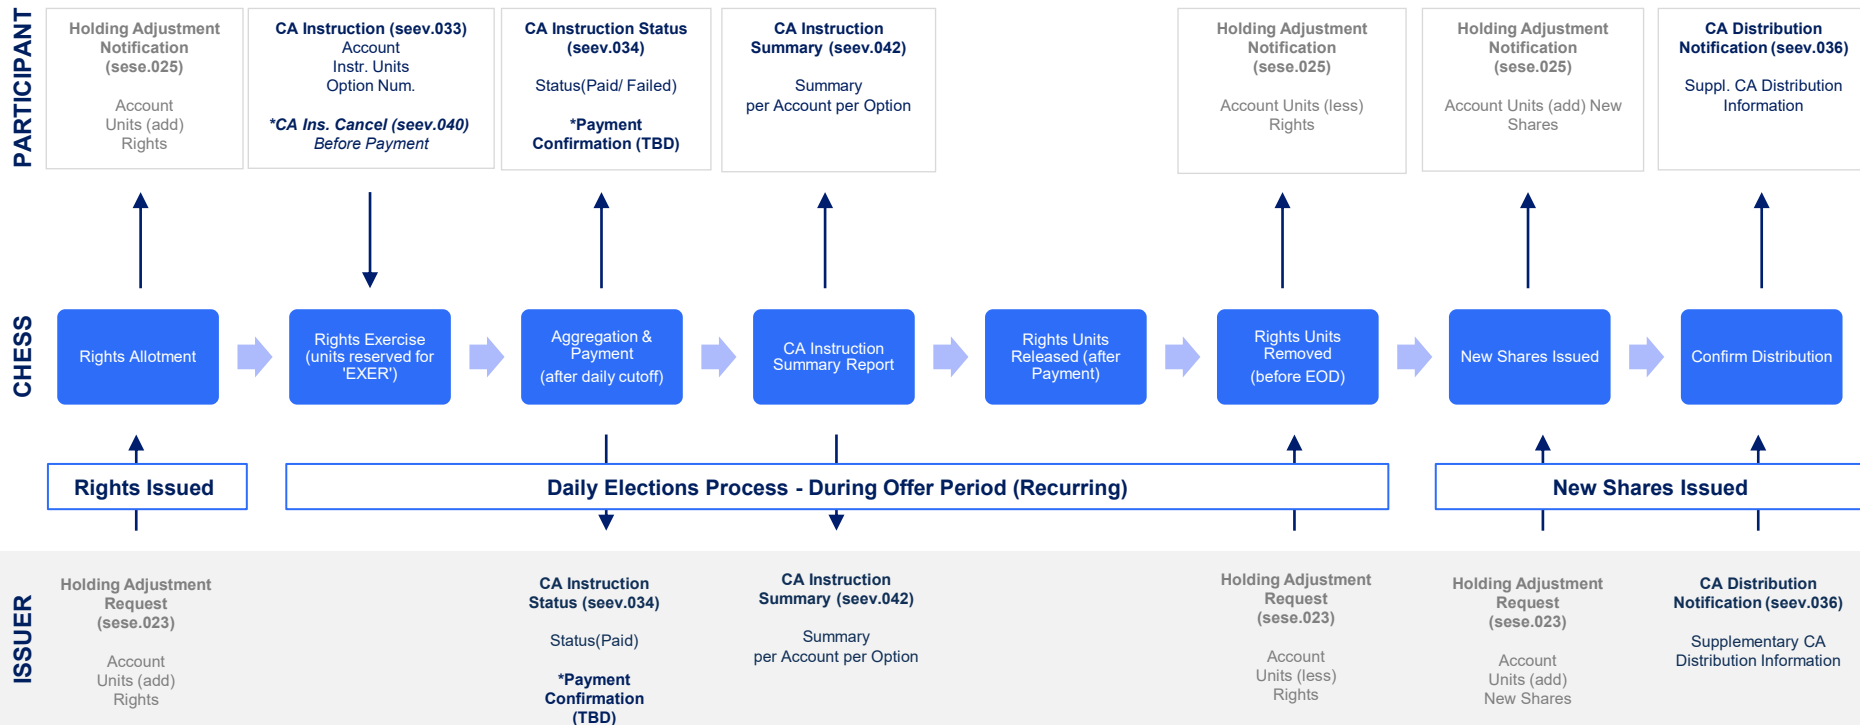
PARTICIPANT

Holding Adjustment Notification (sese.025)

Account Units (add) Rights

CA Instruction (seev.033) Account Instr. Units Option Num.

*CA Ins. Cancel (seev.040) Before Payment

CA Instruction Status (seev.034)

Status(Paid/ Failed)

*Payment Confirmation (TBD)

CA Instruction Summary (seev.042)

Summary per Account per Option

Holding Adjustment Notification (sese.025)

Account Units (less) Rights

Holding Adjustment Notification (sese.025)

Account Units (add) New Shares

CA Distribution Notification (seev.036)

Suppl. CA Distribution Information

CHESS

Rights Allotment

Rights Exercise (units reserved for 'EXER')

Aggregation & Payment (after daily cutoff)

CA Instruction Summary Report

Rights Units Released (after Payment)

Rights Units Removed (before EOD)

New Shares Issued

Confirm Distribution

Rights Issued

Daily Elections Process - During Offer Period (Recurring)

New Shares Issued

ISSUER

Holding Adjustment Request (sese.023)

Account Units (add) Rights

CA Instruction Status (seev.034)

Status(Paid)

*Payment Confirmation (TBD)

CA Instruction Summary (seev.042)

Summary per Account per Option

Holding Adjustment Request (sese.023)

Account Units (less) Rights

Holding Adjustment Request (sese.023)

Account Units (add) New Shares

CA Distribution Notification (seev.036)

Supplementary CA Distribution Information